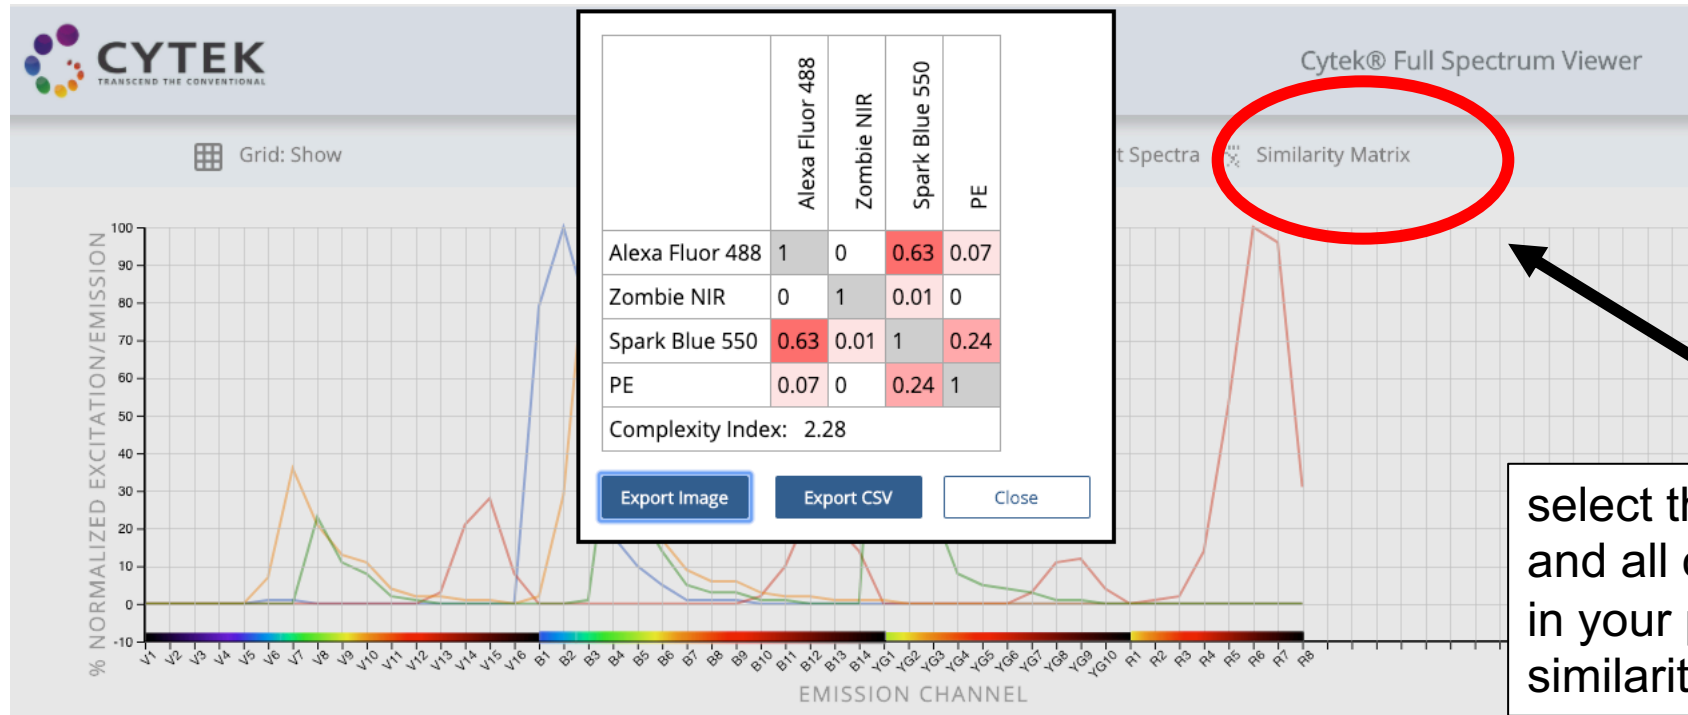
CYTEK
TRANSCEND THE CONVENTIONAL

Cytek® Full Spectrum Viewer

Grid: Show

t Spectra

Similarity Matrix

|  | Alexa Fluor 488 | Zombie NIR | Spark Blue 550 | PE |
|---|---|---|---|---|
| Alexa Fluor 488 | 1 | 0 | 0.63 | 0.07 |
| Zombie NIR | 0 | 1 | 0.01 | 0 |
| Spark Blue 550 | 0.63 | 0.01 | 1 | 0.24 |
| PE | 0.07 | 0 | 0.24 | 1 |
| Complexity Index: 2.28 |  |  |  |  |

Export Image
Export CSV
Close

% NORMALIZED EXCITATION/EMISSION

100
90
80
70
60
50
40
30
20
10
0
-10

V1 V2 V3 V4 V5 V6 V7 V8 V9 V10 V11 V12 V13 V14 V15 V16 B1 B2 B3 B4 B5 B6 B7 B8 B9 B10 B11 B12 B13 B14 YG1 YG2 YG3 YG4 YG5 YG6 YG7 YG8 YG9 YG10 R1 R2 R3 R4 R5 R6 R7 R8

EMISSION CHANNEL

select th
and all c
in your p
similarit